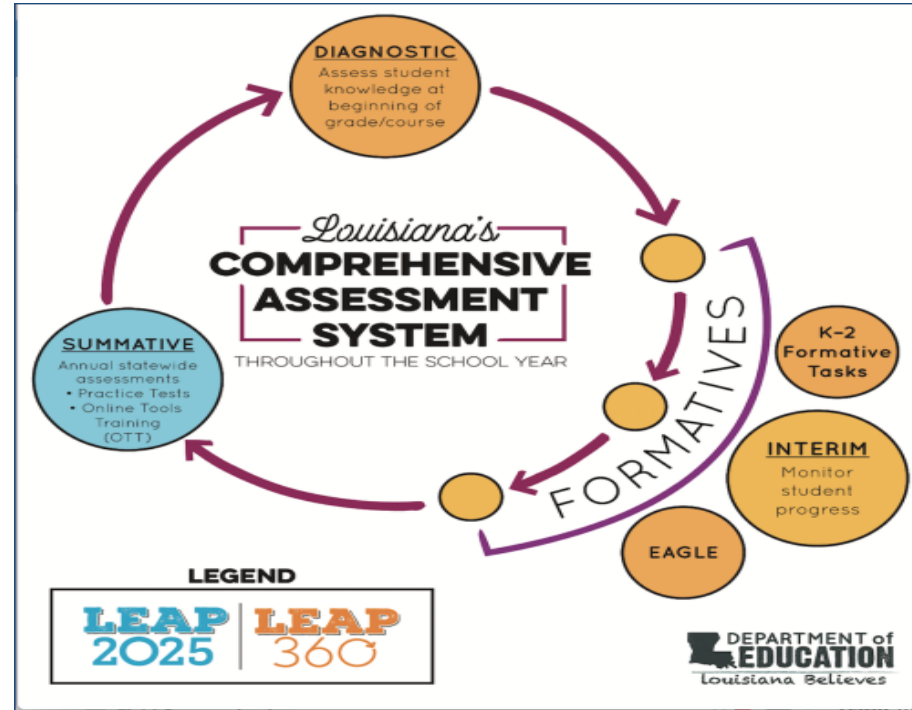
DIAGNOSTIC
Assess student knowledge at beginning of grade/course

Louisiana's
COMPREHENSIVE ASSESSMENT SYSTEM
THROUGHOUT THE SCHOOL YEAR

SUMMATIVE
Annual statewide assessments
• Practice Tests
• Online Tools Training (OTT)

FORMATIVES

K-2 Formative Tasks

INTERIM
Monitor student progress

EAGLE

LEGEND
LEAP 2025 | LEAP 360

DEPARTMENT of EDUCATION
Louisiana Believes